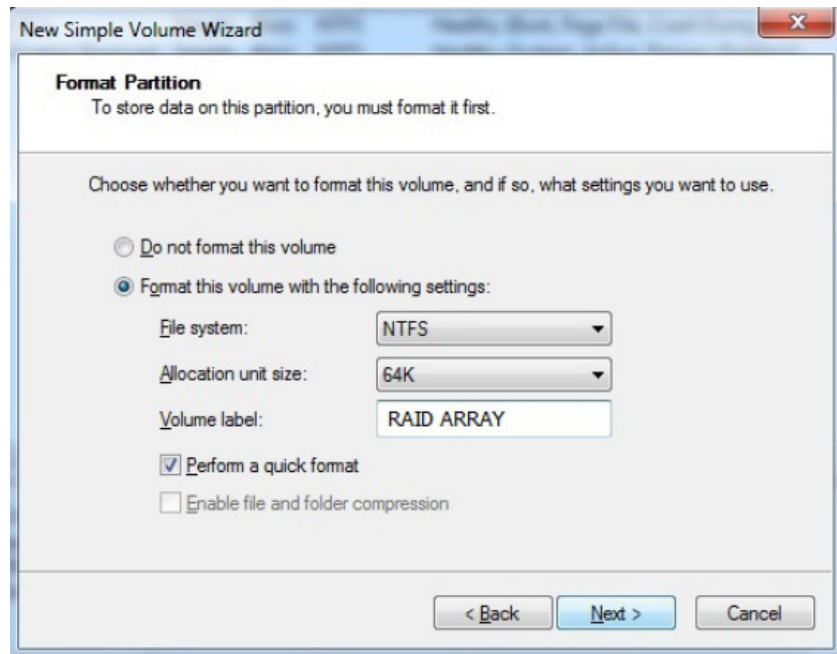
New Simple Volume Wizard

Format Partition
To store data on this partition, you must format it first.

Choose whether you want to format this volume, and if so, what settings you want to use.

Do not format this volume
Format this volume with the following settings:
File system: NTFS
Allocation unit size: 64K
Volume label: RAID ARRAY
Perform a quick format
Enable file and folder compression

< Back
Next >
Cancel